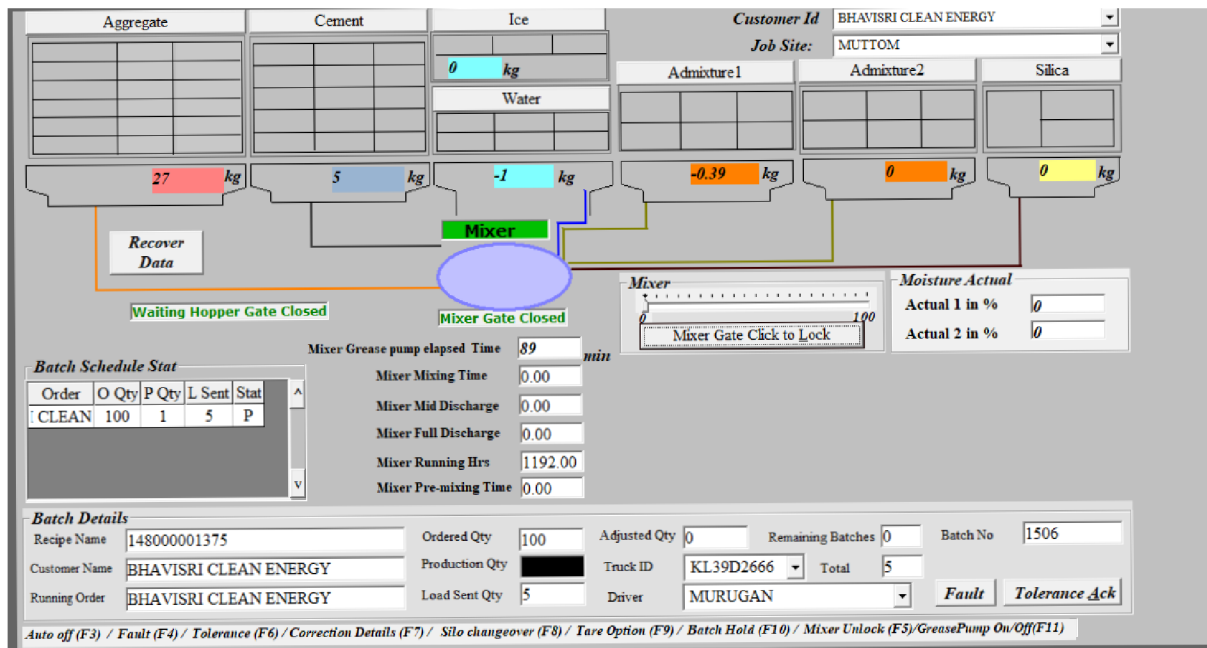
Aggregate

Cement

Ice

0 kg

Water

Customer Id BHAVISRI CLEAN ENERGY

Job Site: MUTTOM

Admixture1

Admixture2

Silica

27 kg

5 kg

-1 kg

-0.39 kg

0 kg

0 kg

Recover Data

Mixer

Waiting Hopper Gate Closed

Mixer Gate Closed

Mixer

0 100

Mixer Gate Click to Lock

Moisture Actual

Actual 1 in % 0

Actual 2 in % 0

Batch Schedule Stat

| Order | O Qty | P Qty | L Sent | Stat |
|---|---|---|---|---|
| CLEAN | 100 | 1 | 5 | P |

Mixer Grease pump elapsed Time 89 min

Mixer Mixing Time 0.00

Mixer Mid Discharge 0.00

Mixer Full Discharge 0.00

Mixer Running Hrs 1192.00

Mixer Pre-mixing Time 0.00

Batch Details

Recipe Name 148000001375

Customer Name BHAVISRI CLEAN ENERGY

Running Order BHAVISRI CLEAN ENERGY

Ordered Qty 100

Production Qty

Load Sent Qty 5

Adjusted Qty 0

Truck ID KL39D2666

Driver MURUGAN

Remaining Batches 0

Total 5

Batch No 1506

Fault

Tolerance Ack

Auto off (F3) / Fault (F4) / Tolerance (F6) / Correction Details (F7) / Silo changeover (F8) / Tare Option (F9) / Batch Hold (F10) / Mixer Unlock (F5)/GreasePump On/Off(F11)